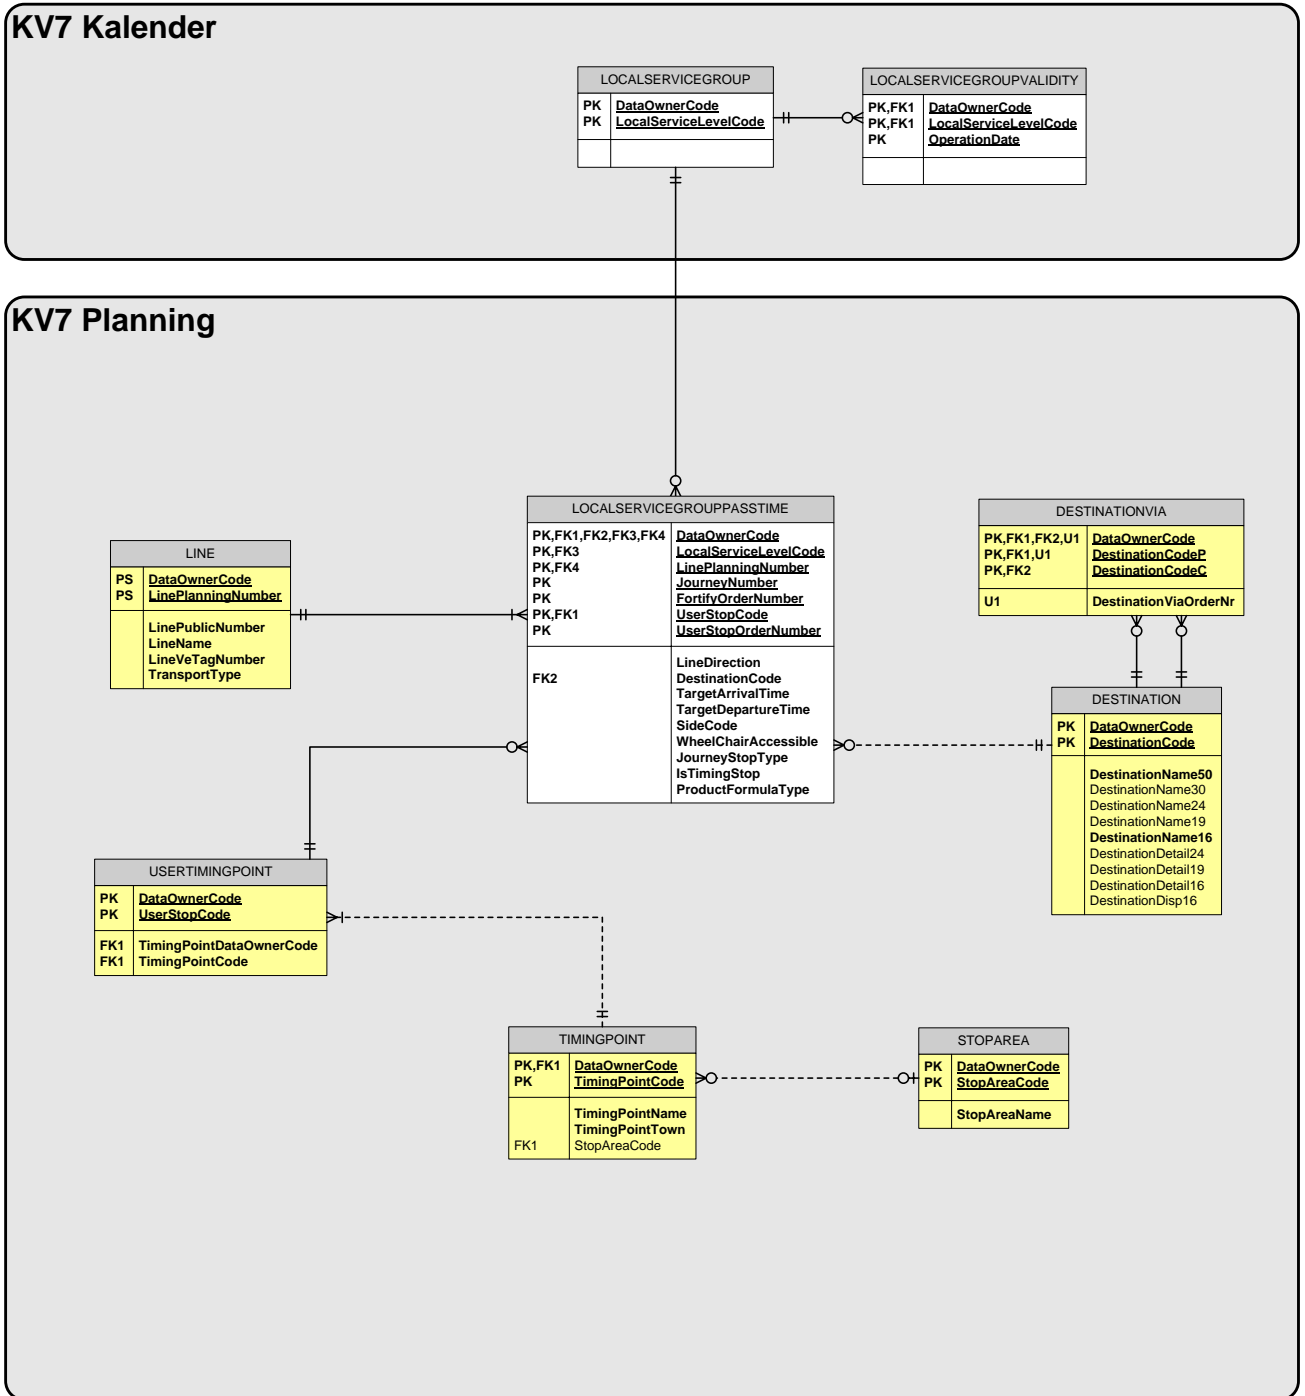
KV7 Kalender

| LOCALSERVICEGROUP | |
|---|---|
| PK<br>PK | DataOwnerCode<br>LocalServiceLevelCode |

| LOCALSERVICEGROUPVALIDITY | |
|---|---|
| PK,FK1<br>PK,FK1<br>PK | DataOwnerCode<br>LocalServiceLevelCode<br>OperationDate |

KV7 Planning

| LOCALSERVICEGROUPPASSTIME | |
|---|---|
| PK,FK1,FK2,FK3,FK4<br>PK,FK3<br>PK,FK4<br>PK<br>PK<br>PK,FK1<br>PK | DataOwnerCode<br>LocalServiceLevelCode<br>LinePlanningNumber<br>JourneyNumber<br>FortifyOrderNumber<br>UserStopCode<br>UserStopOrderNumber |
| FK2 | LineDirection<br>DestinationCode<br>TargetArrivalTime<br>TargetDepartureTime<br>SideCode<br>WheelChairAccessible<br>JourneyStopType<br>IsTimingStop<br>ProductFormulaType |

| LINE | |
|---|---|
| PS<br>PS | DataOwnerCode<br>LinePlanningNumber |
| | LinePublicNumber<br>LineName<br>LineVeTagNumber<br>TransportType |

| DESTINATIONVIA | |
|---|---|
| PK,FK1,FK2,U1<br>PK,FK1,U1<br>PK,FK2 | DataOwnerCode<br>DestinationCodeP<br>DestinationCodeC |
| U1 | DestinationViaOrderNr |

| DESTINATION | |
|---|---|
| PK<br>PK | DataOwnerCode<br>DestinationCode |
| | DestinationName50<br>DestinationName30<br>DestinationName24<br>DestinationName19<br>DestinationName16<br>DestinationDetail24<br>DestinationDetail19<br>DestinationDetail16<br>DestinationDisp16 |

| USERTIMINGPOINT | |
|---|---|
| PK<br>PK | DataOwnerCode<br>UserStopCode |
| FK1<br>FK1 | TimingPointDataOwnerCode<br>TimingPointCode |

| TIMINGPOINT | |
|---|---|
| PK,FK1<br>PK | DataOwnerCode<br>TimingPointCode |
| FK1 | TimingPointName<br>TimingPointTown<br>StopAreaCode |

| STOPAREA | |
|---|---|
| PK<br>PK | DataOwnerCode<br>StopAreaCode |
| | StopAreaName |